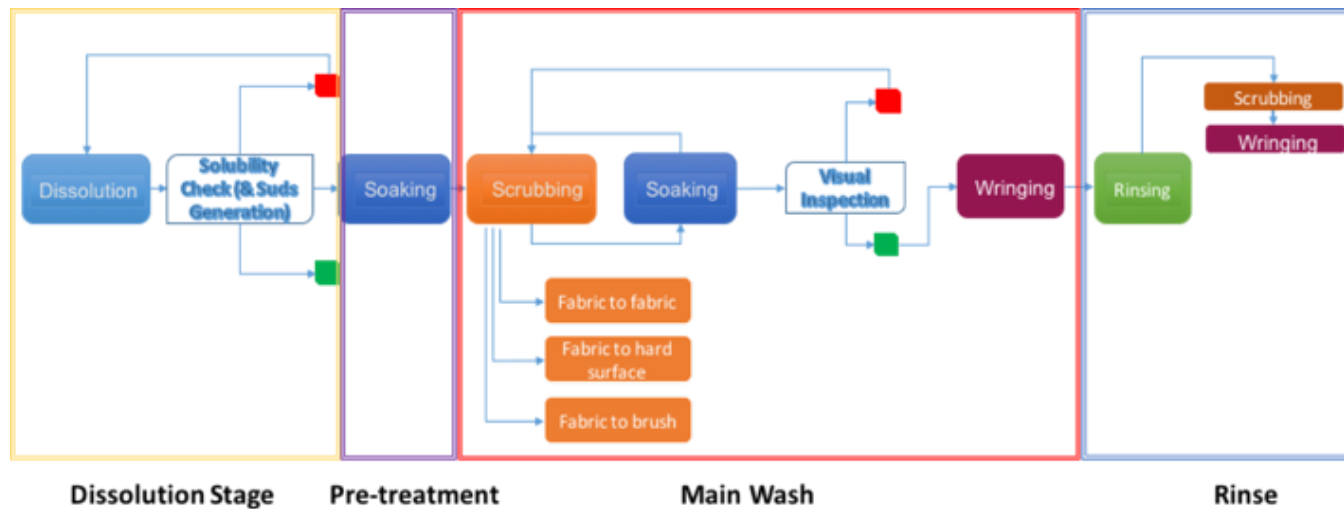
Dissolution

Solubility Check (& Suds Generation)

Soaking

Scrubbing

Soaking

Visual Inspection

Wringing

Rinsing

Scrubbing

Wringing

Fabric to fabric

Fabric to hard surface

Fabric to brush

Dissolution Stage

Pre-treatment

Main Wash

Rinse